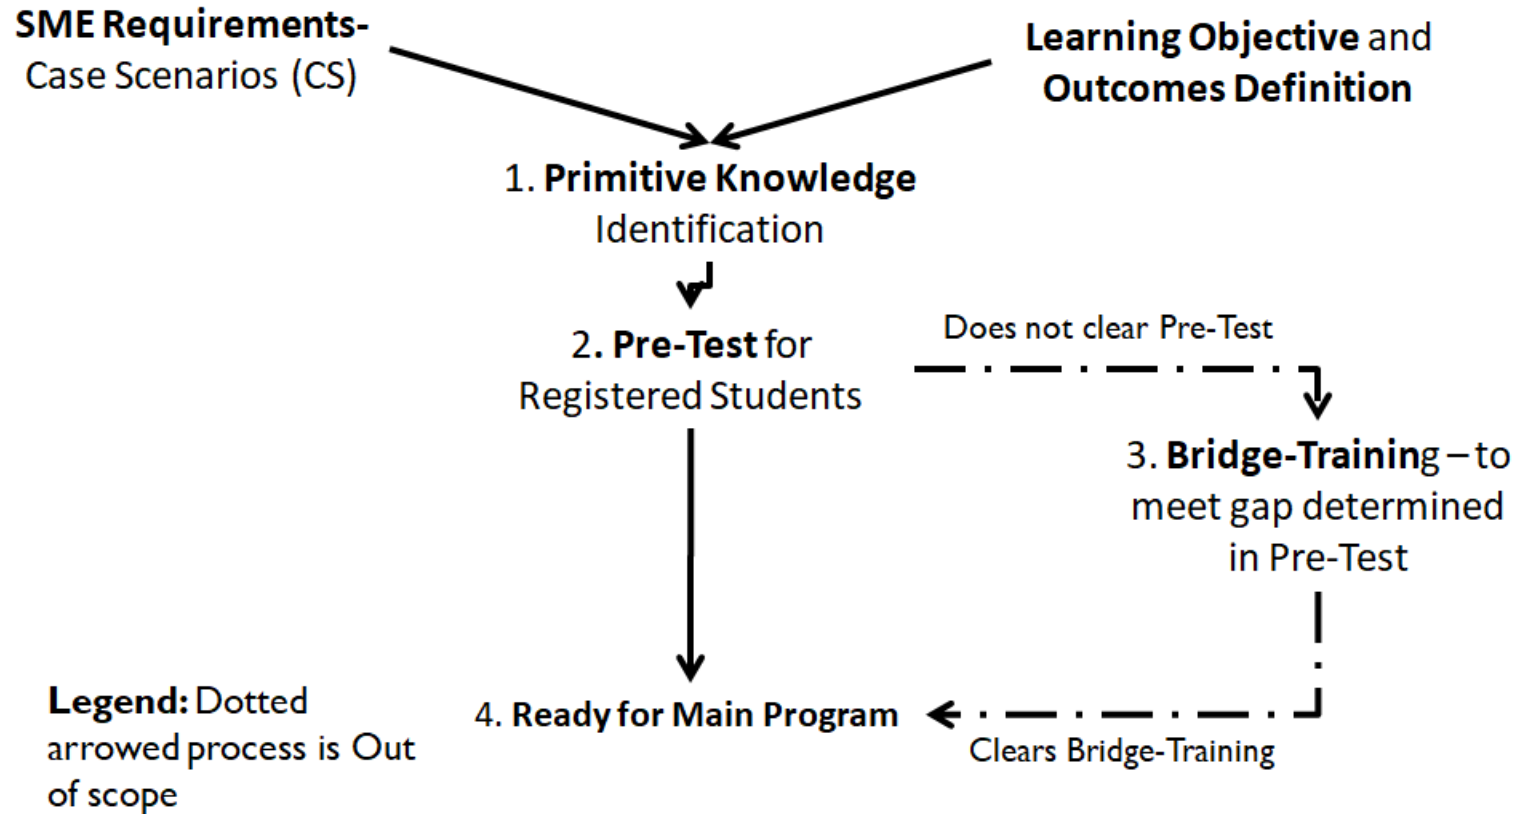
SME Requirements-
Case Scenarios (CS)

Learning Objective and
Outcomes Definition

1. Primitive Knowledge
Identification

2. Pre-Test for
Registered Students

Does not clear Pre-Test

3. Bridge-Training – to
meet gap determined
in Pre-Test

4. Ready for Main Program

Clears Bridge-Training

Legend: Dotted
arrowed process is Out
of scope